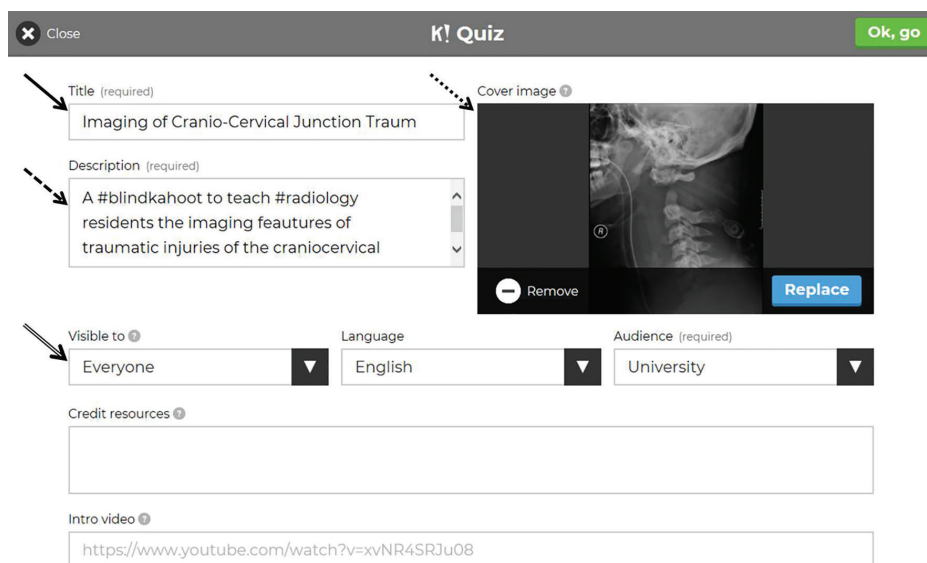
Close

K! Quiz

Ok, go

Title (required)

Imaging of Cranio-Cervical Junction Traum

Cover image

Description (required)

A #blindkahoot to teach #radiology residents the imaging feautures of traumatic injuries of the craniocervical

Remove

Replace

Visible to

Everyone

Language

English

Audience (required)

University

Credit resources

Intro video

https://www.youtube.com/watch?v=xvNR4SRJu08